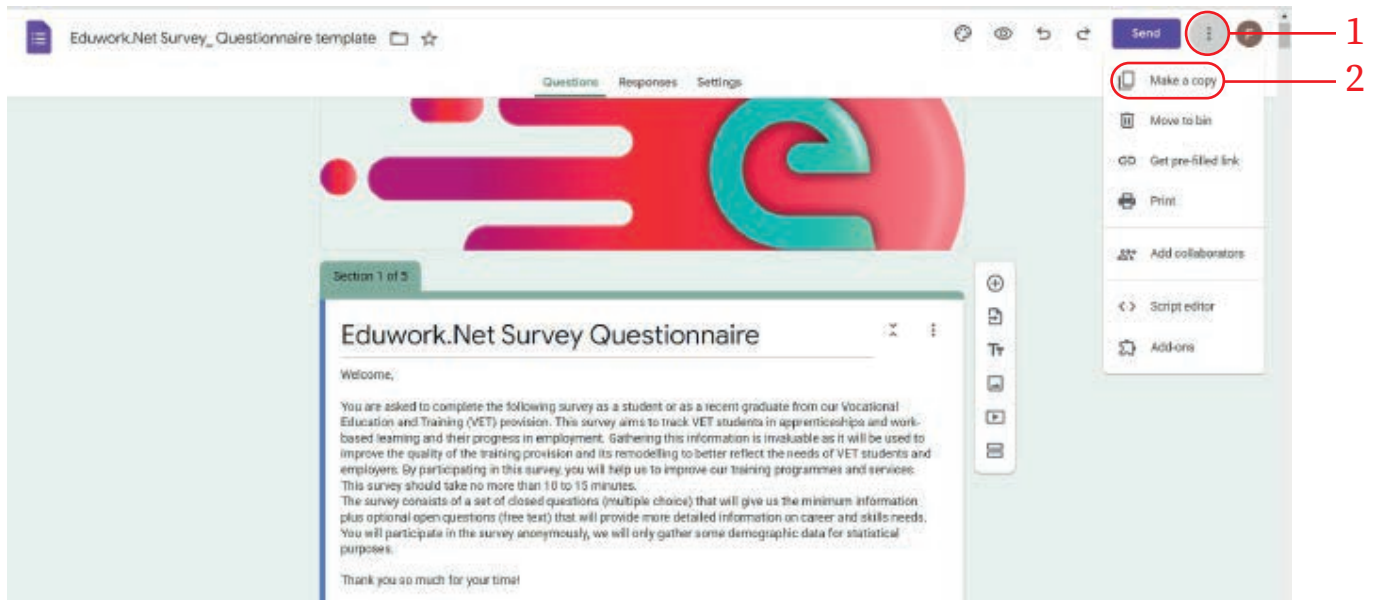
Eduwork.Net Survey_ Questionnaire template

Send

1

2

Questions Responses Settings

Make a copy

Move to bin

Get pre-filled link

Print

Add collaborators

Script editor

Add-ons

Section 1 of 5

Eduwork.Net Survey Questionnaire

Welcome,

You are asked to complete the following survey as a student or as a recent graduate from our Vocational Education and Training (VET) provision. This survey aims to track VET students in apprenticeships and work-based learning and their progress in employment. Gathering this information is invaluable as it will be used to improve the quality of the training provision and its remodelling to better reflect the needs of VET students and employers. By participating in this survey, you will help us to improve our training programmes and services. This survey should take no more than 10 to 15 minutes.
The survey consists of a set of closed questions (multiple choice) that will give us the minimum information plus optional open questions (free text) that will provide more detailed information on career and skills needs. You will participate in the survey anonymously, we will only gather some demographic data for statistical purposes.

Thank you so much for your time!